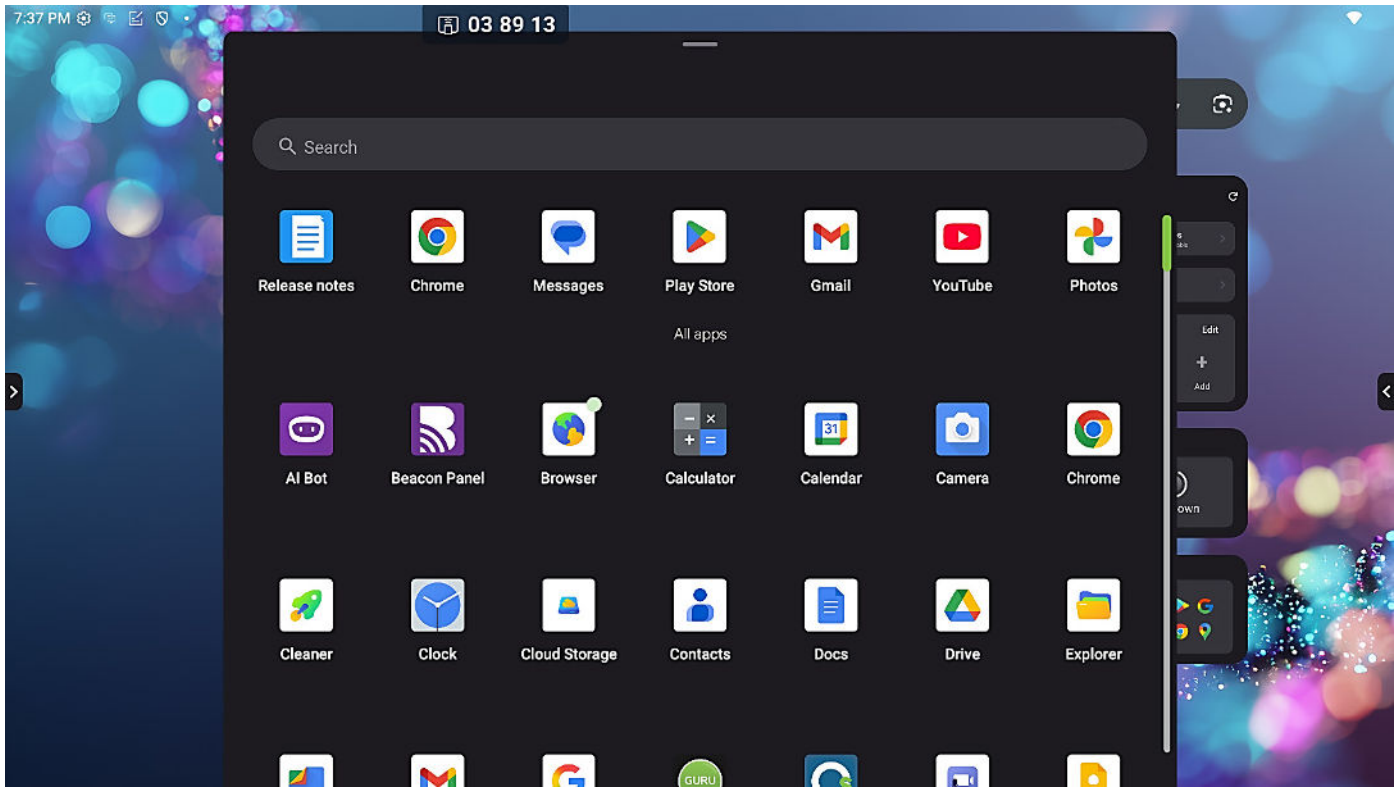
7:37 PM

03 89 13

Search

Release notes
Chrome
Messages
Play Store
Gmail
YouTube
Photos

All apps

AI Bot
Beacon Panel
Browser
Calculator
Calendar
Camera
Chrome

Cleaner
Clock
Cloud Storage
Contacts
Docs
Drive
Explorer

GURU

Edit
Add
own